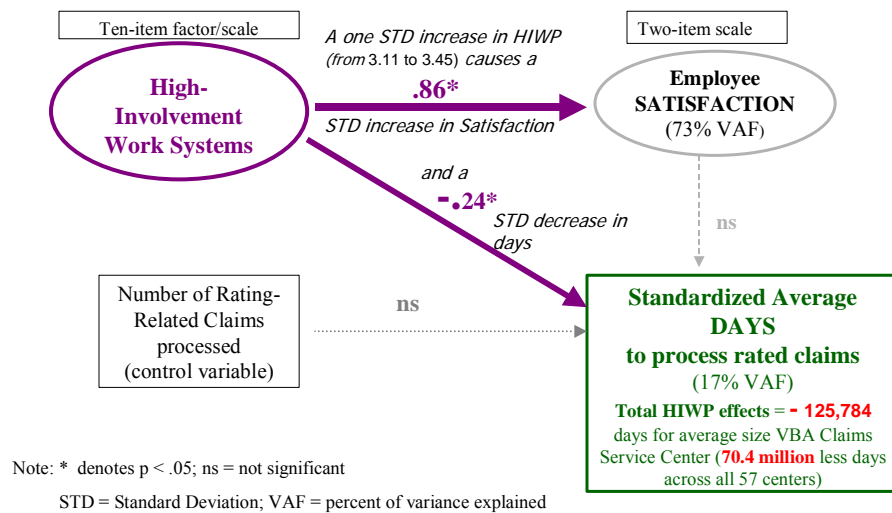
Ten-item factor/scale

High-Involvement Work Systems

A one STD increase in HIWP (from 3.11 to 3.45) causes a

.86*

STD increase in Satisfaction

Two-item scale

Employee SATISFACTION (73% VAF)

and a

-.24*

STD decrease in days

ns

Number of Rating-Related Claims processed (control variable)

ns

Standardized Average DAYS to process rated claims (17% VAF)

Total HIWP effects = - 125,784 days for average size VBA Claims Service Center (70.4 million less days across all 57 centers)

Note: * denotes p < .05; ns = not significant

STD = Standard Deviation; VAF = percent of variance explained